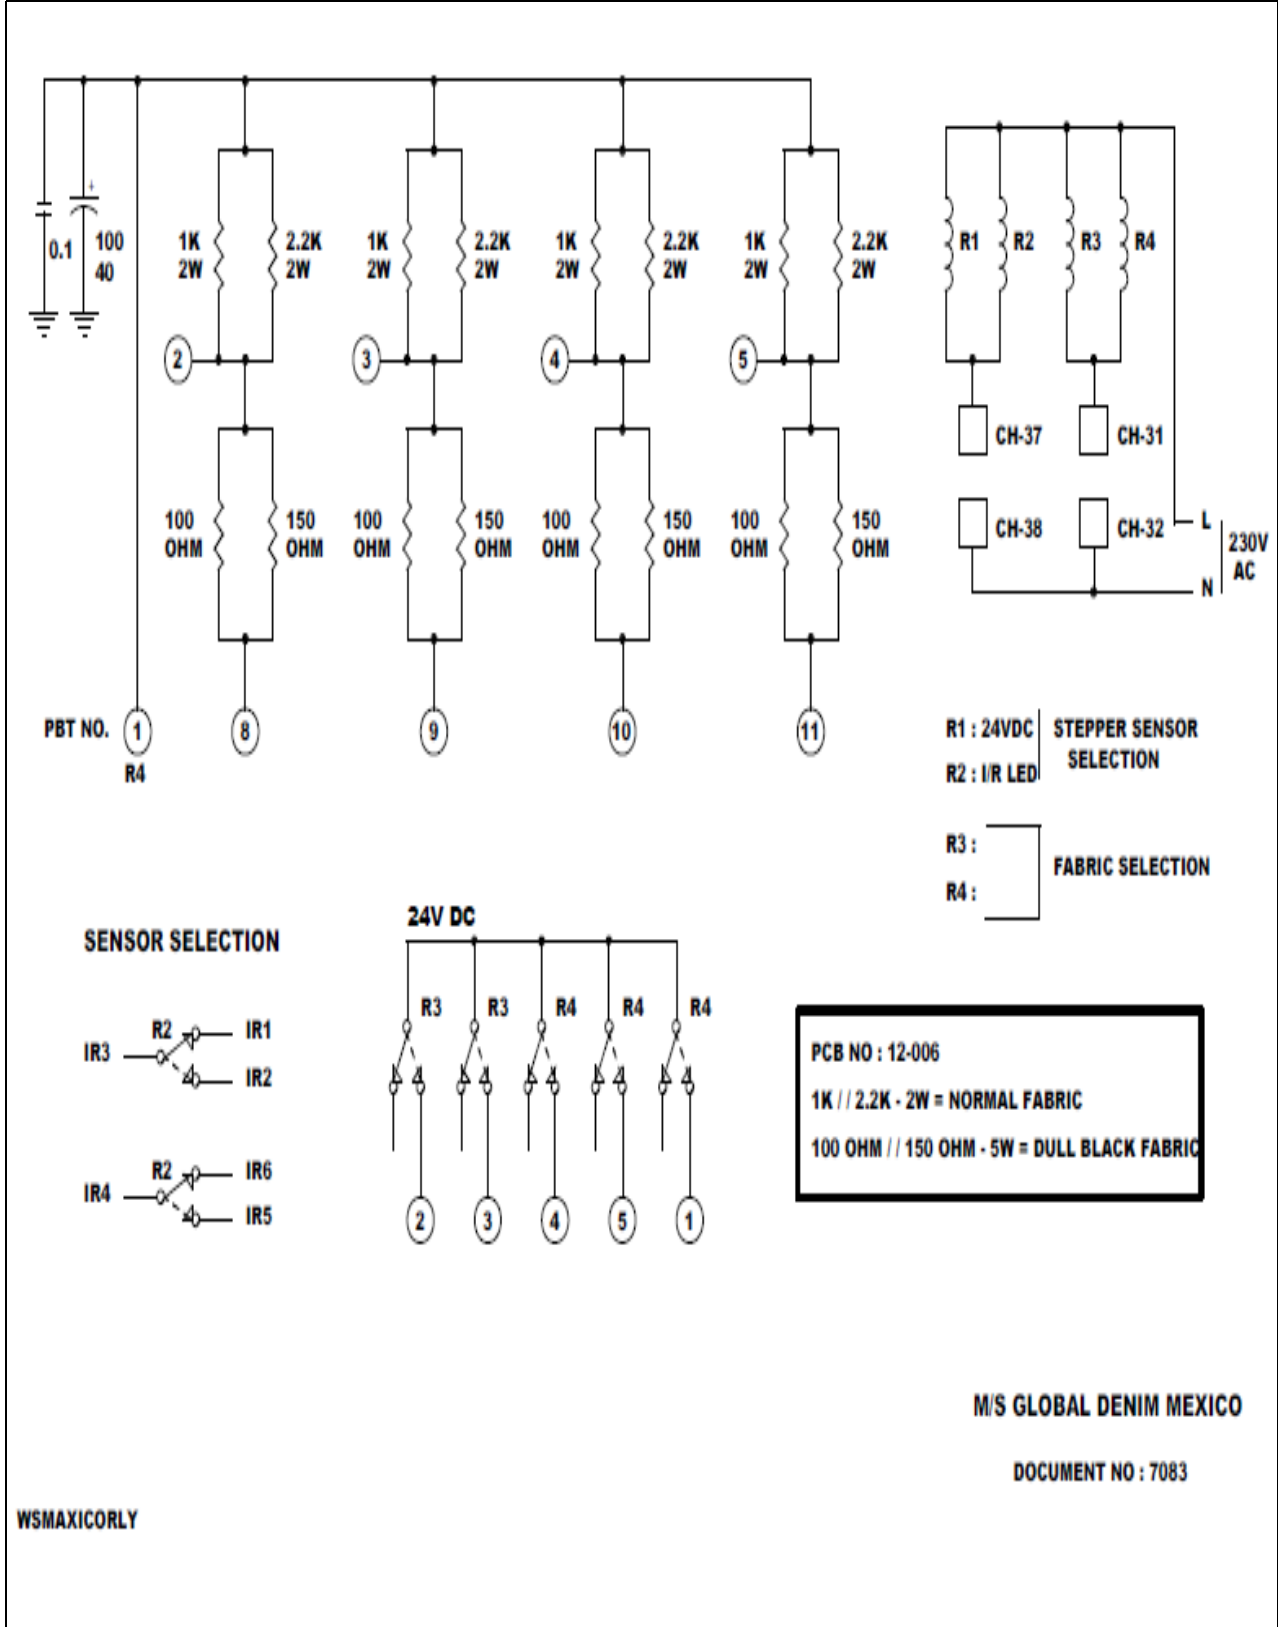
0.1

100
40

1K
2W

2.2K
2W

1K
2W

2.2K
2W

1K
2W

2.2K
2W

1K
2W

2.2K
2W

2

3

4

5

100
OHM

150
OHM

100
OHM

150
OHM

100
OHM

150
OHM

100
OHM

150
OHM

PBT NO. 1 8 9 10 11

R4

R1 R2 R3 R4

CH-37 CH-31

CH-38 CH-32

L
N

230V
AC

R1 : 24VDC
R2 : I/R LED

STEPPER SENSOR SELECTION

R3 :
R4 :

FABRIC SELECTION

SENSOR SELECTION

IR3 R2 IR1
IR2

IR4 R2 IR6
IR5

24V DC

R3 R3 R4 R4 R4

2 3 4 5 1

PCB NO : 12-006

1K / / 2.2K - 2W = NORMAL FABRIC

100 OHM / / 150 OHM - 5W = DULL BLACK FABRIC

M/S GLOBAL DENIM MEXICO

DOCUMENT NO : 7083

WSMAXICORLY